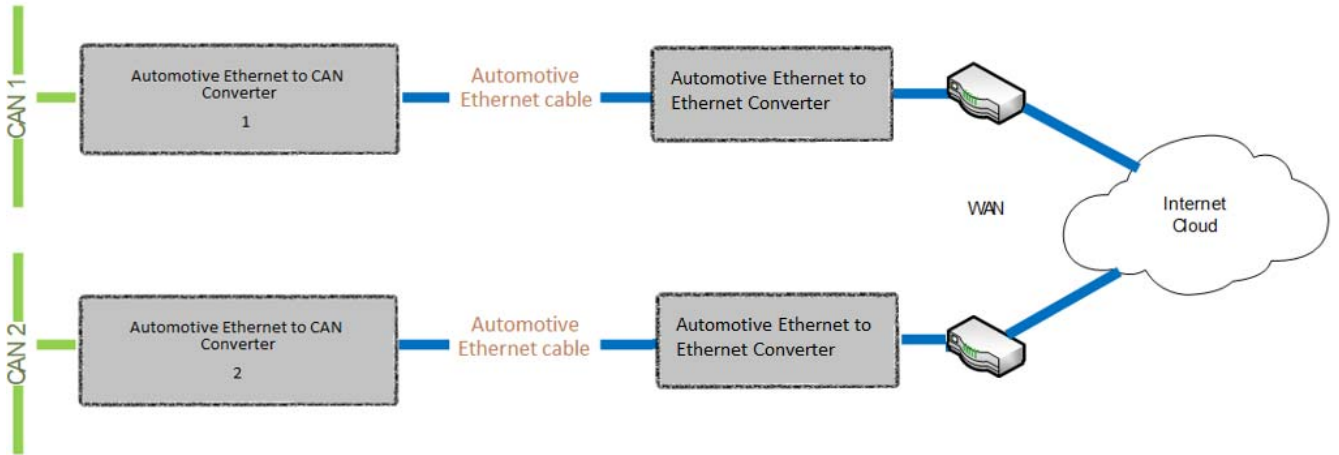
CAN 1

Automotive Ethernet to CAN Converter
1

Automotive Ethernet cable

Automotive Ethernet to Ethernet Converter

WAN

Internet Cloud

CAN 2

Automotive Ethernet to CAN Converter
2

Automotive Ethernet cable

Automotive Ethernet to Ethernet Converter